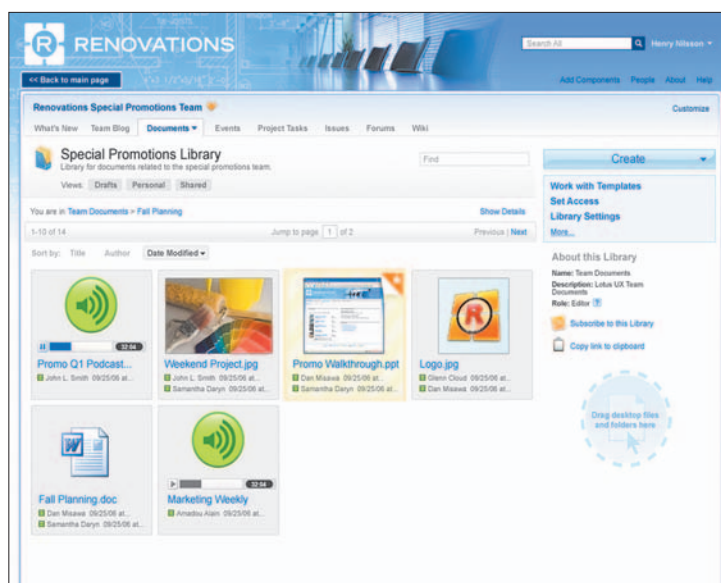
RENOVATIONS

Search All

Henry Nilsson

<< Back to main page

Add Components People About Help

Renovations Special Promotions Team

Customize

What's New Team Blog Documents Events Project Tasks Issues Forums Wiki

Special Promotions Library

Library for documents related to the special promotions team.

Find

Views: Drafts Personal Shared

Create

Work with Templates
Set Access
Library Settings
More...

You are in Team Documents > Fall Planning

Show Details

1-10 of 14

Jump to page 1 of 2

Previous | Next

Sort by: Title Author Date Modified

About this Library

Name: Team Documents
Description: Lotus UX Team Documents
Role: Editor

Subscribe to this Library

Copy link to clipboard

32:04

Promo Q1 Podcast...
John L. Smith 09/25/06 at...

Weekend Project.jpg
John L. Smith 09/25/06 at...
Samantha Daryn 09/25/06 at...

Promo Walkthrough.ppt
Dan Misawa 09/25/06 at...
Dan Misawa 09/25/06 at...

Logo.jpg
Glenn Cloud 09/25/06 at...
Dan Misawa 09/25/06 at...

Drag desktop files and folders here

Fall Planning.doc
Dan Misawa 09/25/06 at...
Samantha Daryn 09/25/06 at...

32:04

Marketing Weekly
Amadou Alain 09/25/06 at...